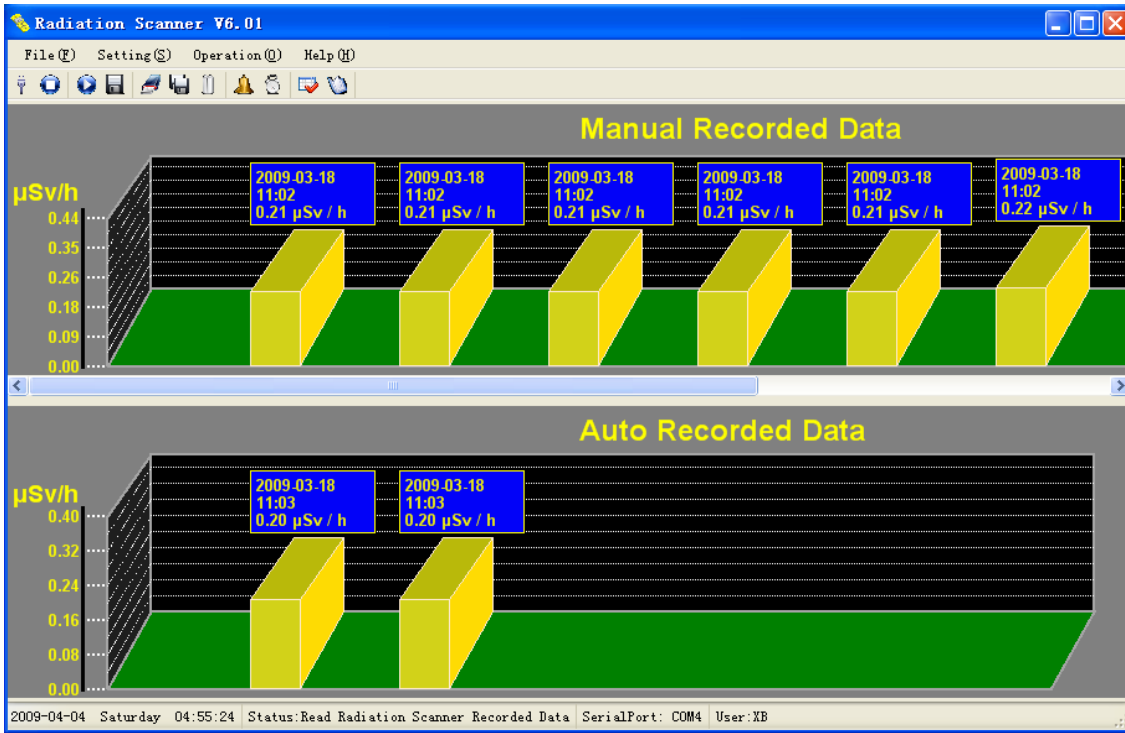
Radiation Scanner V6.01

File(F) Setting(S) Operation(O) Help(H)

Manual Recorded Data

μSv/h
0.44
0.35
0.26
0.18
0.09
0.00

2009-03-18
11:02
0.21 μSv / h

2009-03-18
11:02
0.21 μSv / h

2009-03-18
11:02
0.21 μSv / h

2009-03-18
11:02
0.21 μSv / h

2009-03-18
11:02
0.21 μSv / h

2009-03-18
11:02
0.22 μSv / h

Auto Recorded Data

μSv/h
0.40
0.32
0.24
0.16
0.08
0.00

2009-03-18
11:03
0.20 μSv / h

2009-03-18
11:03
0.20 μSv / h

2009-04-04 Saturday 04:55:24 Status:Read Radiation Scanner Recorded Data SerialPort: COM4 User:XB